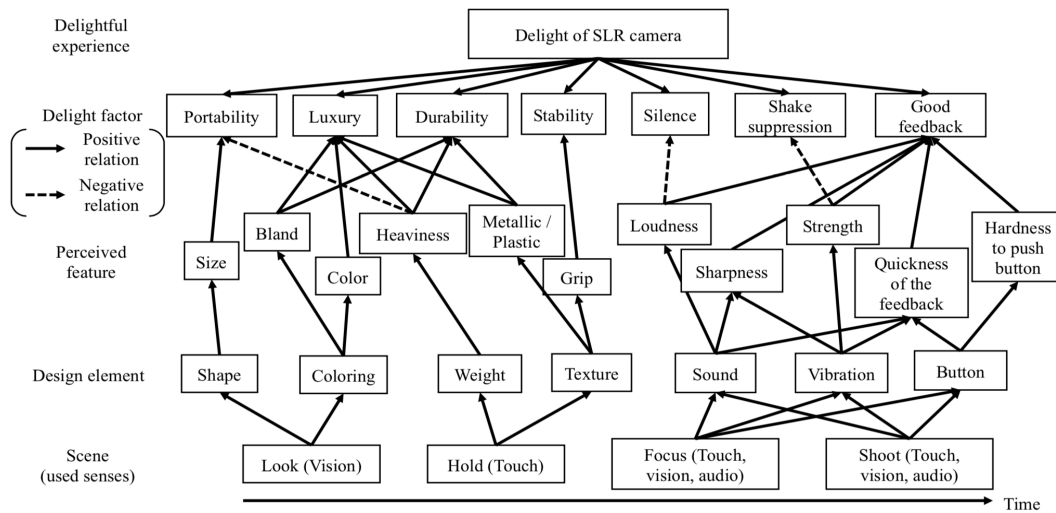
Delightful experience

Delight of SLR camera

Delight factor

Positive relation

Negative relation

Portability

Luxury

Durability

Stability

Silence

Shake suppression

Good feedback

Perceived feature

Size

Bland

Color

Heaviness

Metallic / Plastic

Grip

Loudness

Sharpness

Strength

Quickness of the feedback

Hardness to push button

Design element

Shape

Coloring

Weight

Texture

Sound

Vibration

Button

Scene (used senses)

Look (Vision)

Hold (Touch)

Focus (Touch, vision, audio)

Shoot (Touch, vision, audio)

Time